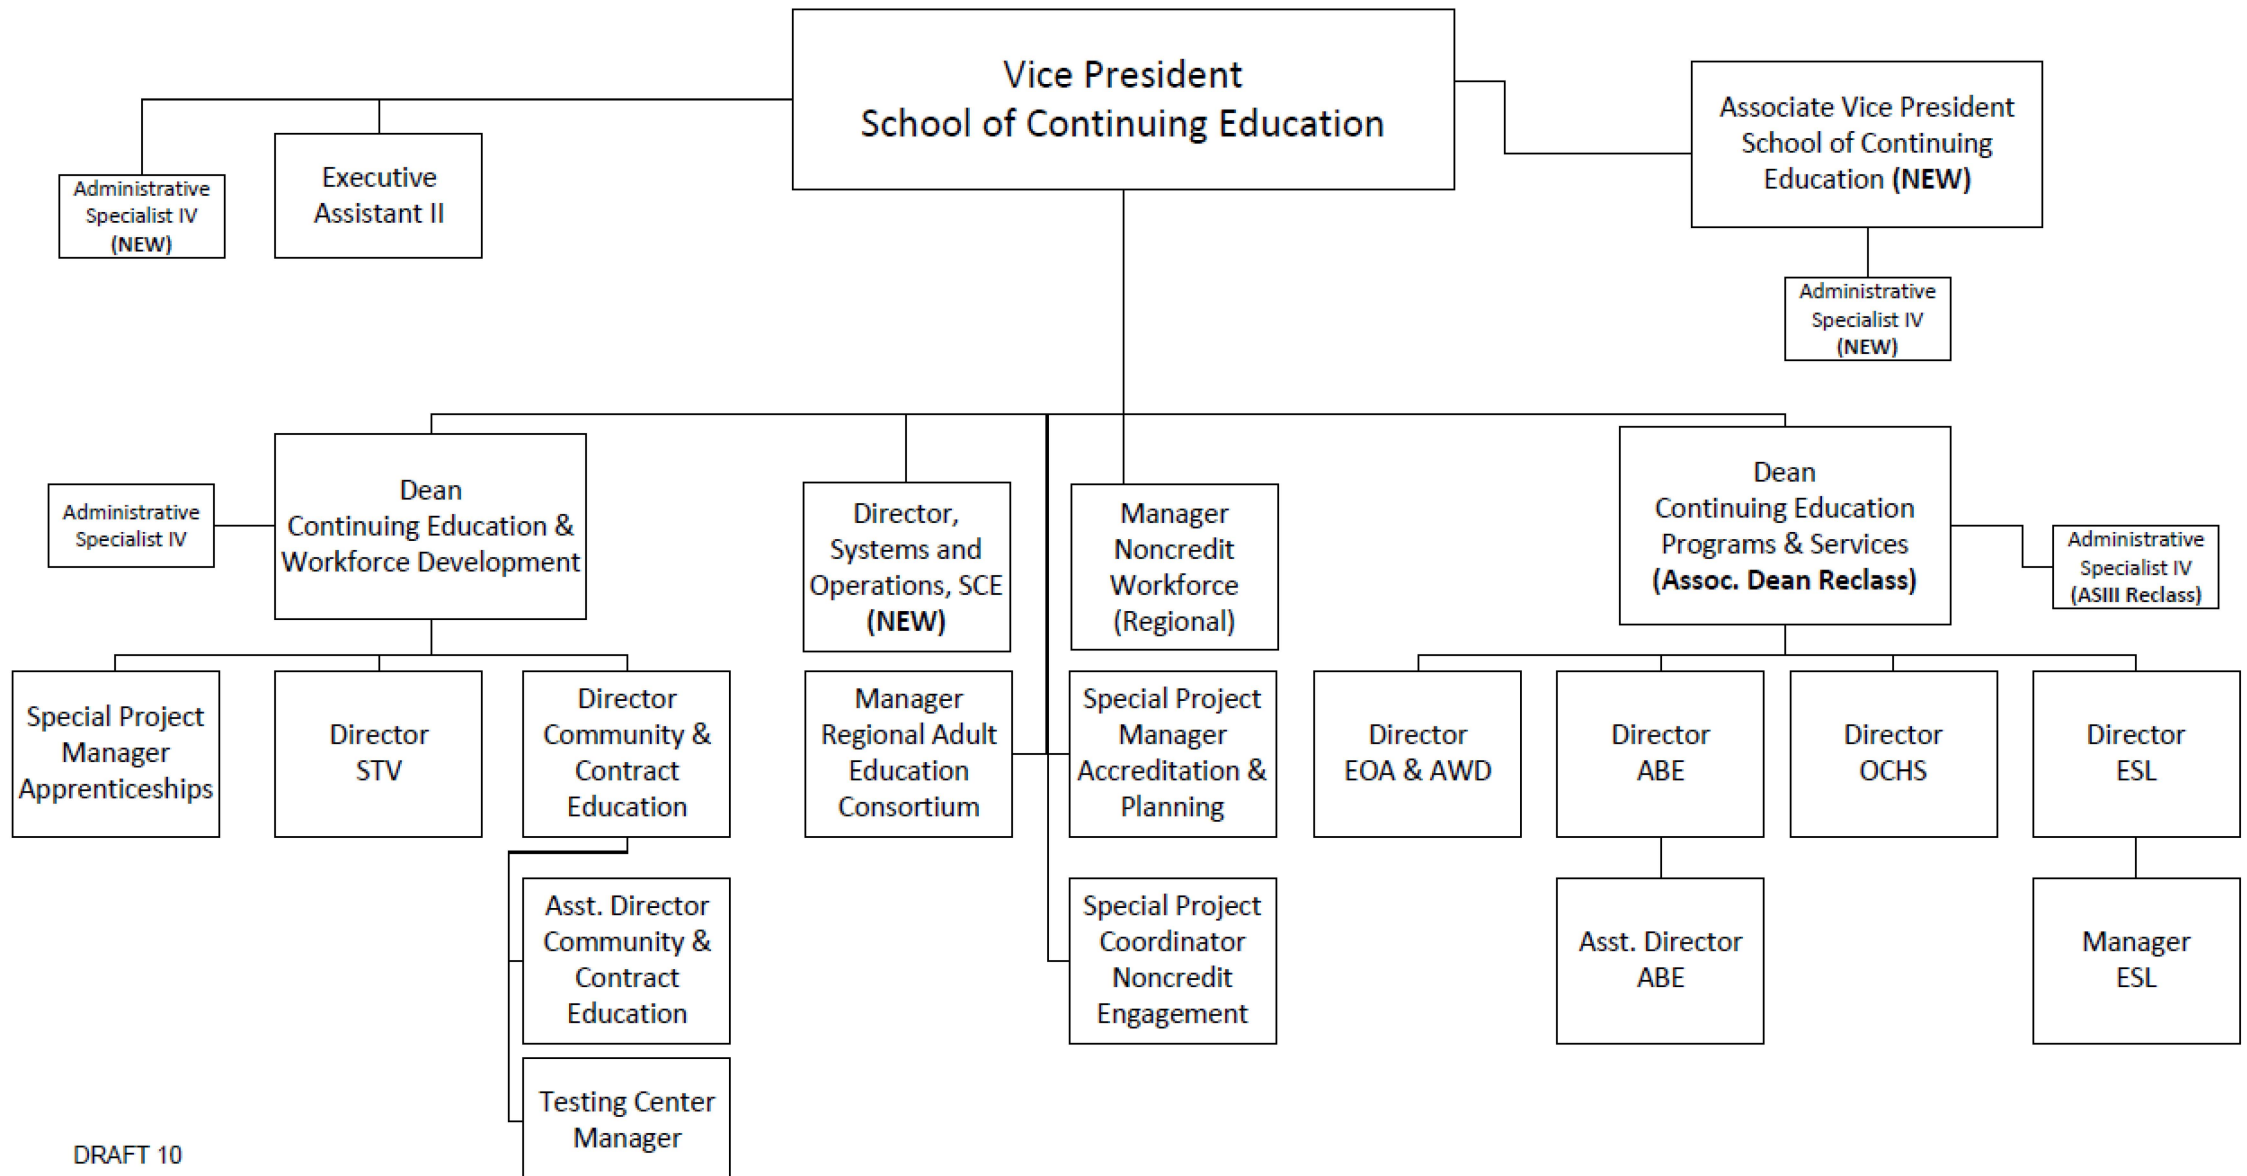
Vice President
School of Continuing Education

Administrative Specialist IV (NEW)

Executive Assistant II

Associate Vice President School of Continuing Education (NEW)

Administrative Specialist IV (NEW)

Administrative Specialist IV

Dean
Continuing Education & Workforce Development

Director, Systems and Operations, SCE (NEW)

Manager Noncredit Workforce (Regional)

Dean
Continuing Education Programs & Services (Assoc. Dean Reclass)

Administrative Specialist IV (ASIII Reclass)

Special Project Manager Apprenticeships

Director STV

Director Community & Contract Education

Manager Regional Adult Education Consortium

Special Project Manager Accreditation & Planning

Director EOA & AWD

Director ABE

Director OCHS

Director ESL

Asst. Director Community & Contract Education

Special Project Coordinator Noncredit Engagement

Asst. Director ABE

Manager ESL

Testing Center Manager

DRAFT 10